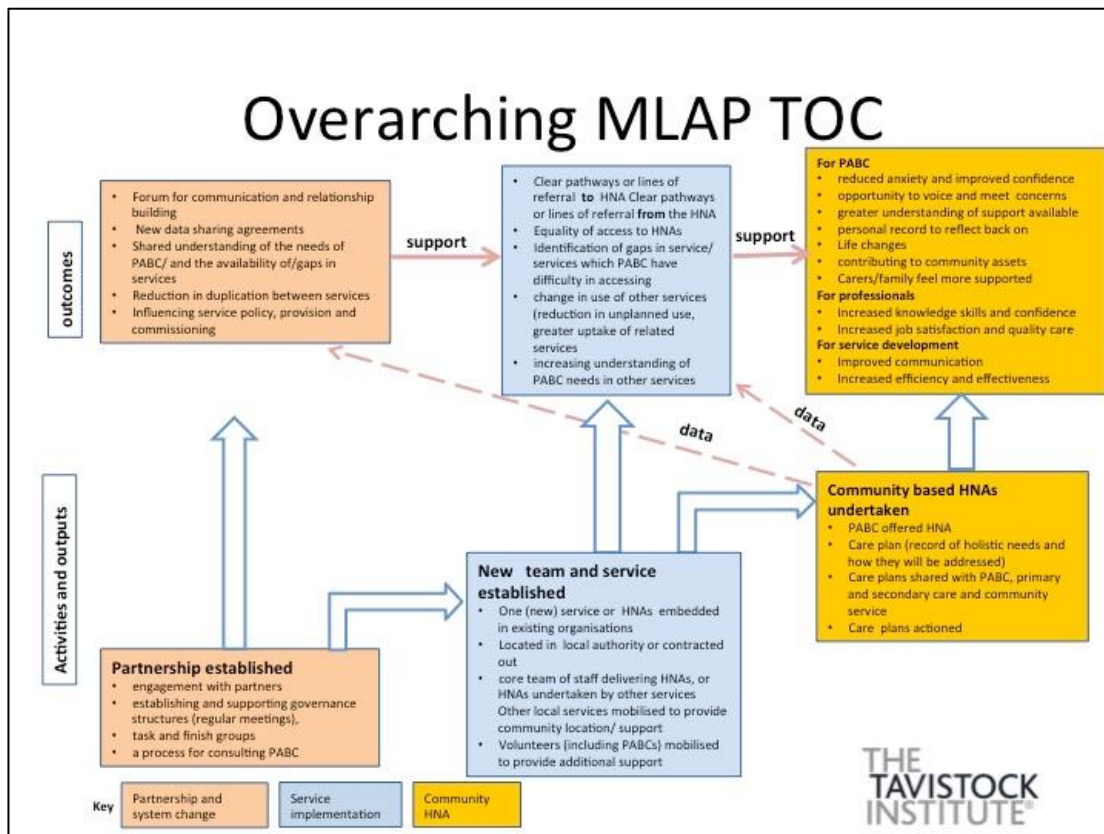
Overarching MLAP TOC

outcomes

- Forum for communication and relationship building
- New data sharing agreements
- Shared understanding of the needs of PABC/ and the availability of/gaps in services
- Reduction in duplication between services
- Influencing service policy, provision and commissioning

support

- Clear pathways or lines of referral **to** HNA Clear pathways or lines of referral **from** the HNA
- Equality of access to HNAs
- Identification of gaps in service/ services which PABC have difficulty in accessing
- change in use of other services (reduction in unplanned use, greater uptake of related services
- increasing understanding of PABC needs in other services

support

**For PABC**
- reduced anxiety and improved confidence
- opportunity to voice and meet concerns
- greater understanding of support available
- personal record to reflect back on
- Life changes
- contributing to community assets
- Carers/family feel more supported

**For professionals**
- Increased knowledge skills and confidence
- Increased job satisfaction and quality care

**For service development**
- Improved communication
- Increased efficiency and effectiveness

data

data

Activities and outputs

**Community based HNAs undertaken**
- PABC offered HNA
- Care plan (record of holistic needs and how they will be addressed)
- Care plans shared with PABC, primary and secondary care and community service
- Care plans actioned

**New team and service established**
- One (new) service or HNAs embedded in existing organisations
- Located in local authority or contracted out
- core team of staff delivering HNAs, or HNAs undertaken by other services Other local services mobilised to provide community location/ support
- Volunteers (including PABCs) mobilised to provide additional support

**Partnership established**
- engagement with partners
- establishing and supporting governance structures (regular meetings),
- task and finish groups
- a process for consulting PABC

Key

| Partnership and system change | Service implementation | Community HNA |
|---|---|---|

THE TAVISTOCK INSTITUTE®